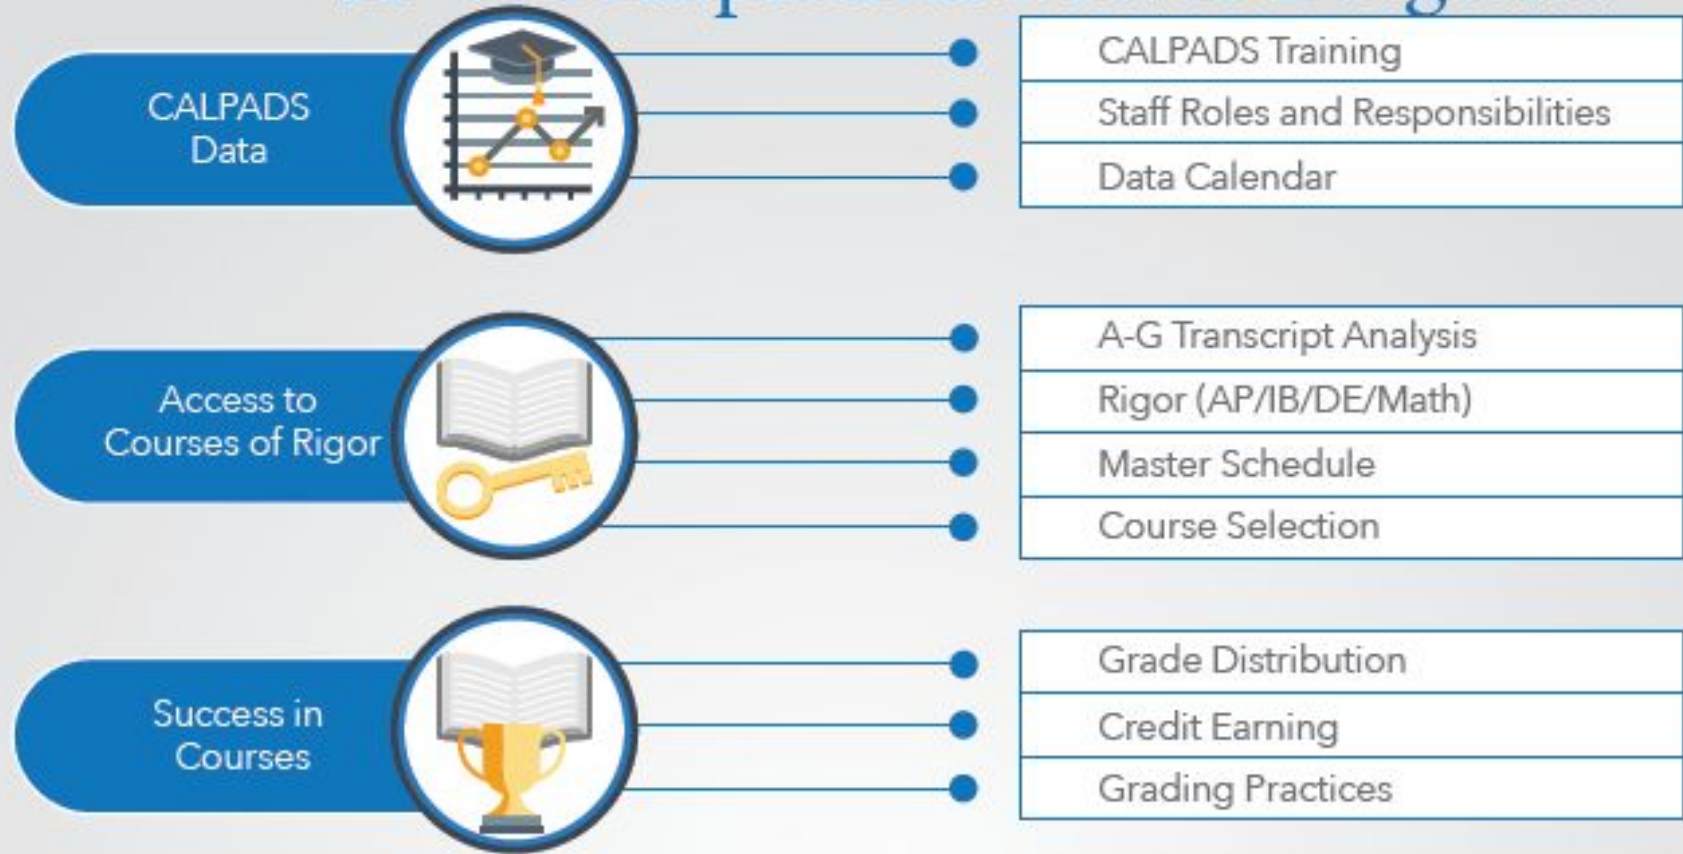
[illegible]

CALPADS Data

CALPADS Training
Staff Roles and Responsibilities
Data Calendar

Access to Courses of Rigor

A-G Transcript Analysis
Rigor (AP/IB/DE/Math)
Master Schedule
Course Selection

Success in Courses

Grade Distribution
Credit Earning
Grading Practices